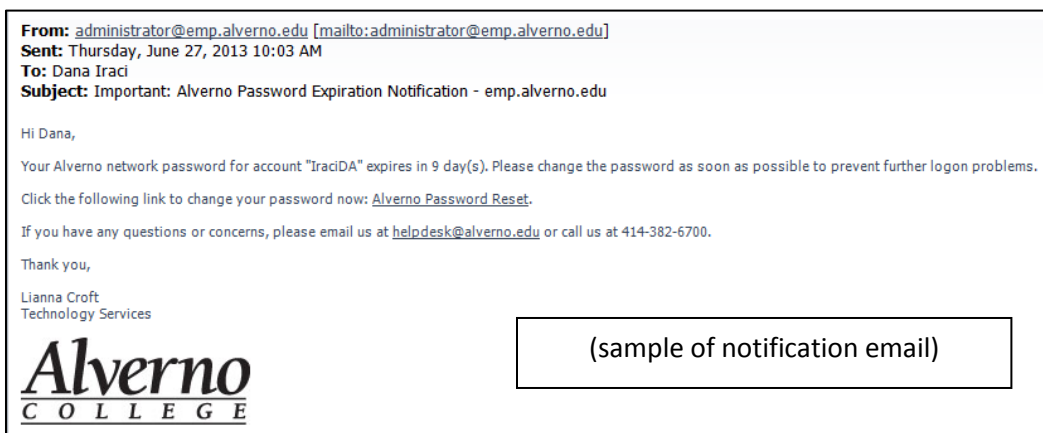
**From:** administrator@emp.alverno.edu [mailto:administrator@emp.alverno.edu]
**Sent:** Thursday, June 27, 2013 10:03 AM
**To:** Dana Iraci
**Subject:** Important: Alverno Password Expiration Notification - emp.alverno.edu

Hi Dana,

Your Alverno network password for account "IraciDA" expires in 9 day(s). Please change the password as soon as possible to prevent further logon problems.

Click the following link to change your password now: Alverno Password Reset.

If you have any questions or concerns, please email us at helpdesk@alverno.edu or call us at 414-382-6700.

Thank you,

Lianna Croft
Technology Services

Alverno
COLLEGE

(sample of notification email)